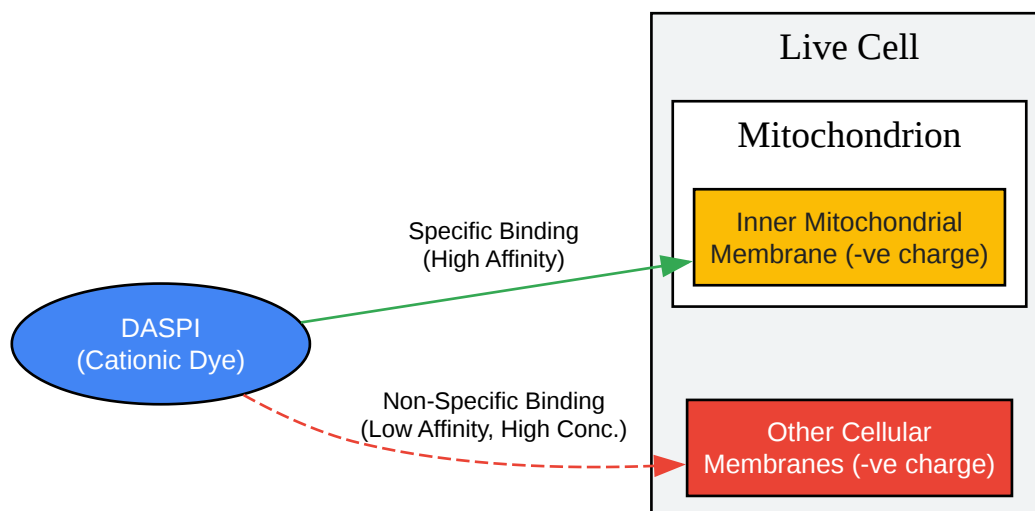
Live Cell

Mitochondrion

Inner Mitochondrial Membrane (-ve charge)

Specific Binding (High Affinity)

DASPI (Cationic Dye)

Non-Specific Binding (Low Affinity, High Conc.)

Other Cellular Membranes (-ve charge)